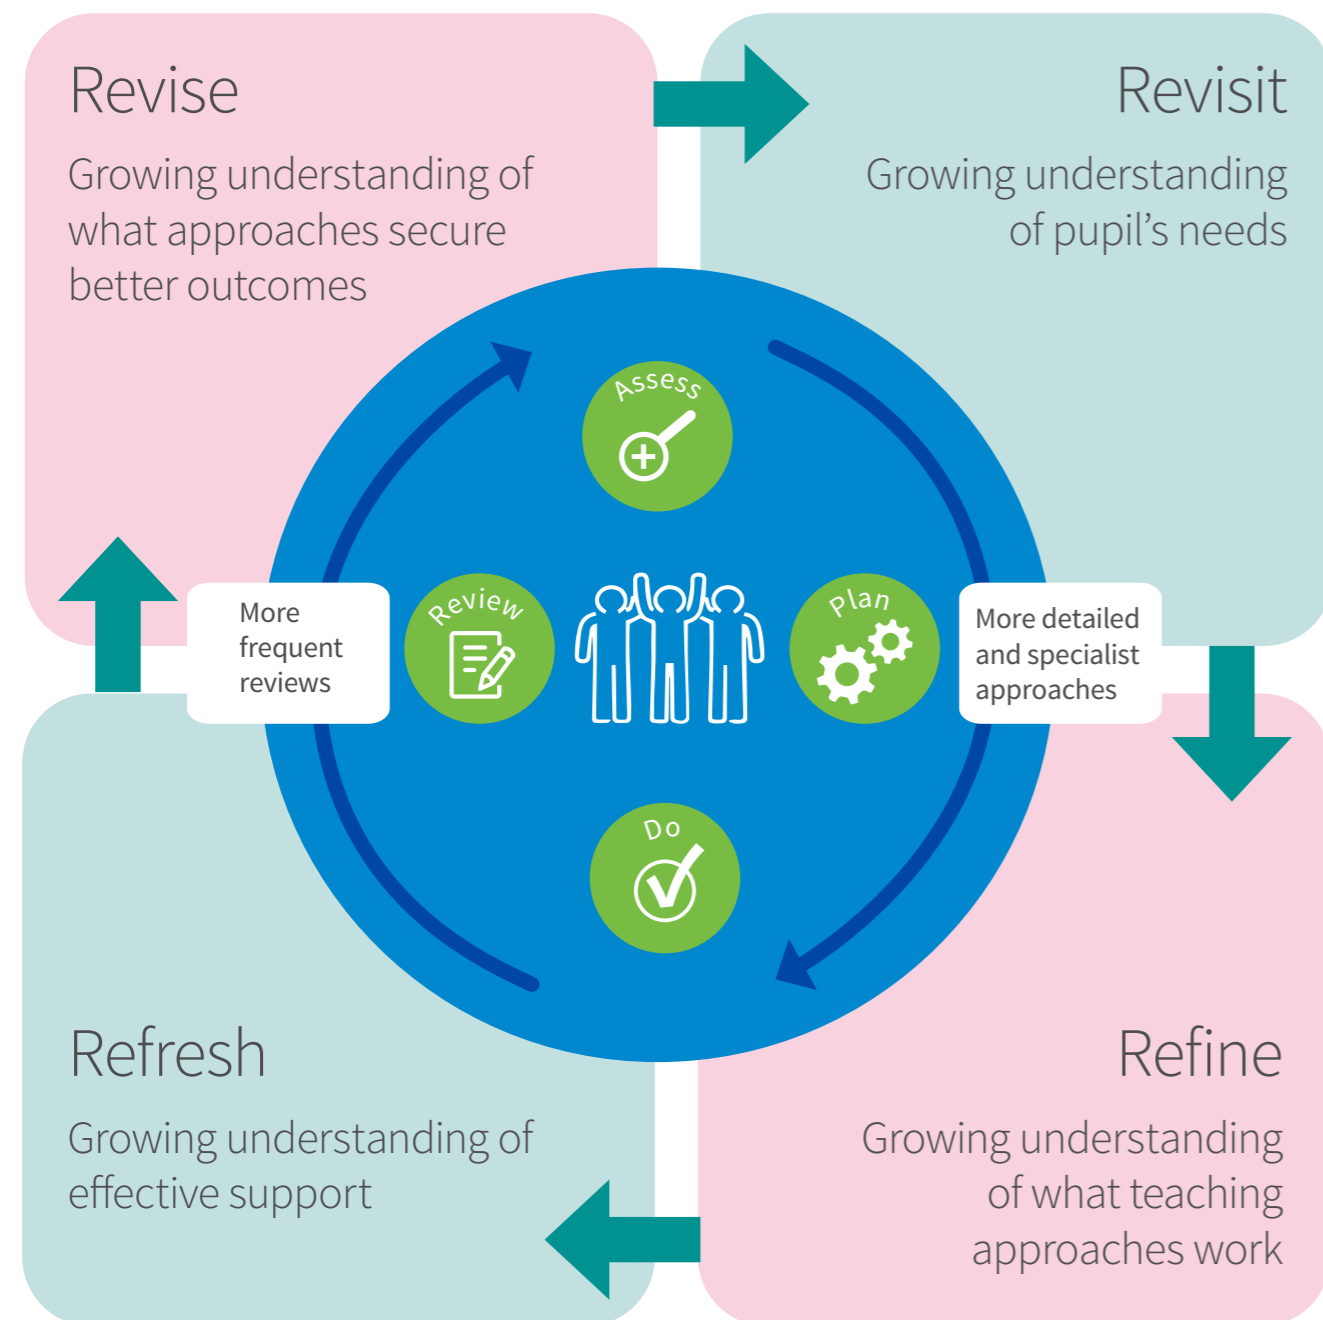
Revise

Growing understanding of what approaches secure better outcomes

Revisit

Growing understanding of pupil's needs

Assess

More frequent reviews

Review

Plan

More detailed and specialist approaches

Do

Refresh

Growing understanding of effective support

Refine

Growing understanding of what teaching approaches work